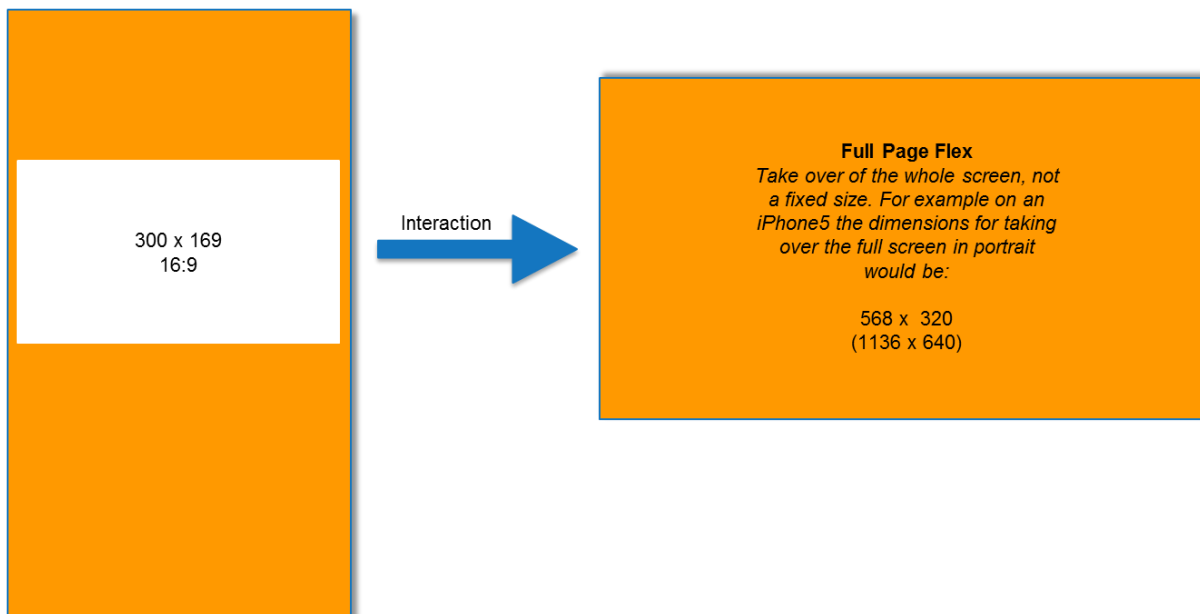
300 x 169
16:9

Interaction

**Full Page Flex**
*Take over of the whole screen, not a fixed size. For example on an iPhone5 the dimensions for taking over the full screen in portrait would be:*

568 x 320
(1136 x 640)